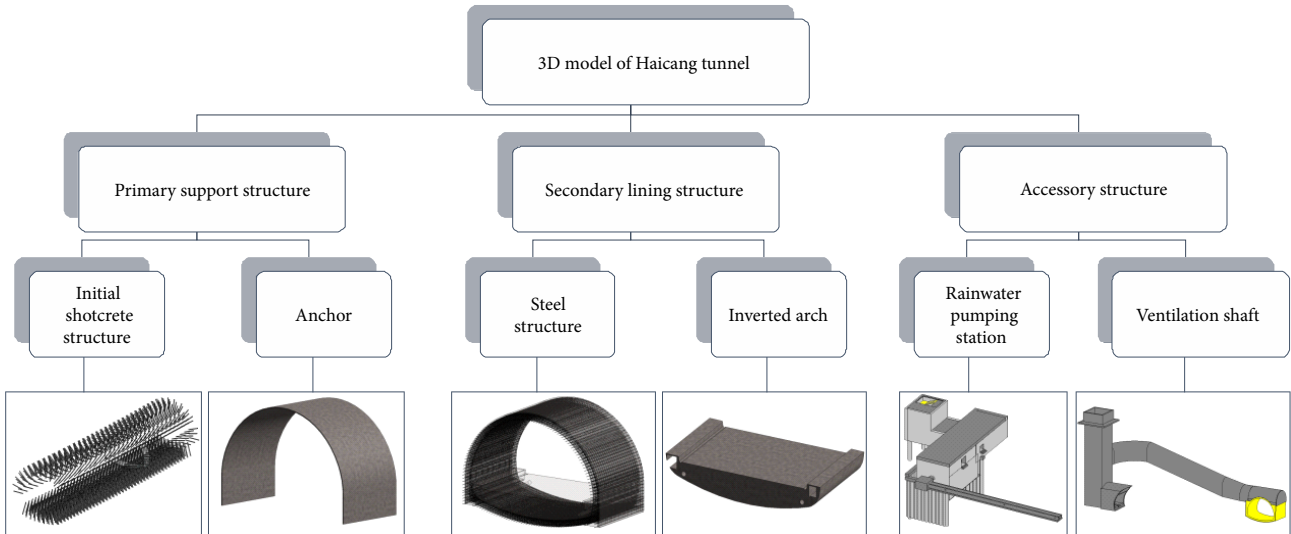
3D model of Haicang tunnel

Primary support structure

Secondary lining structure

Accessory structure

Initial shotcrete structure

Anchor

Steel structure

Inverted arch

Rainwater pumping station

Ventilation shaft